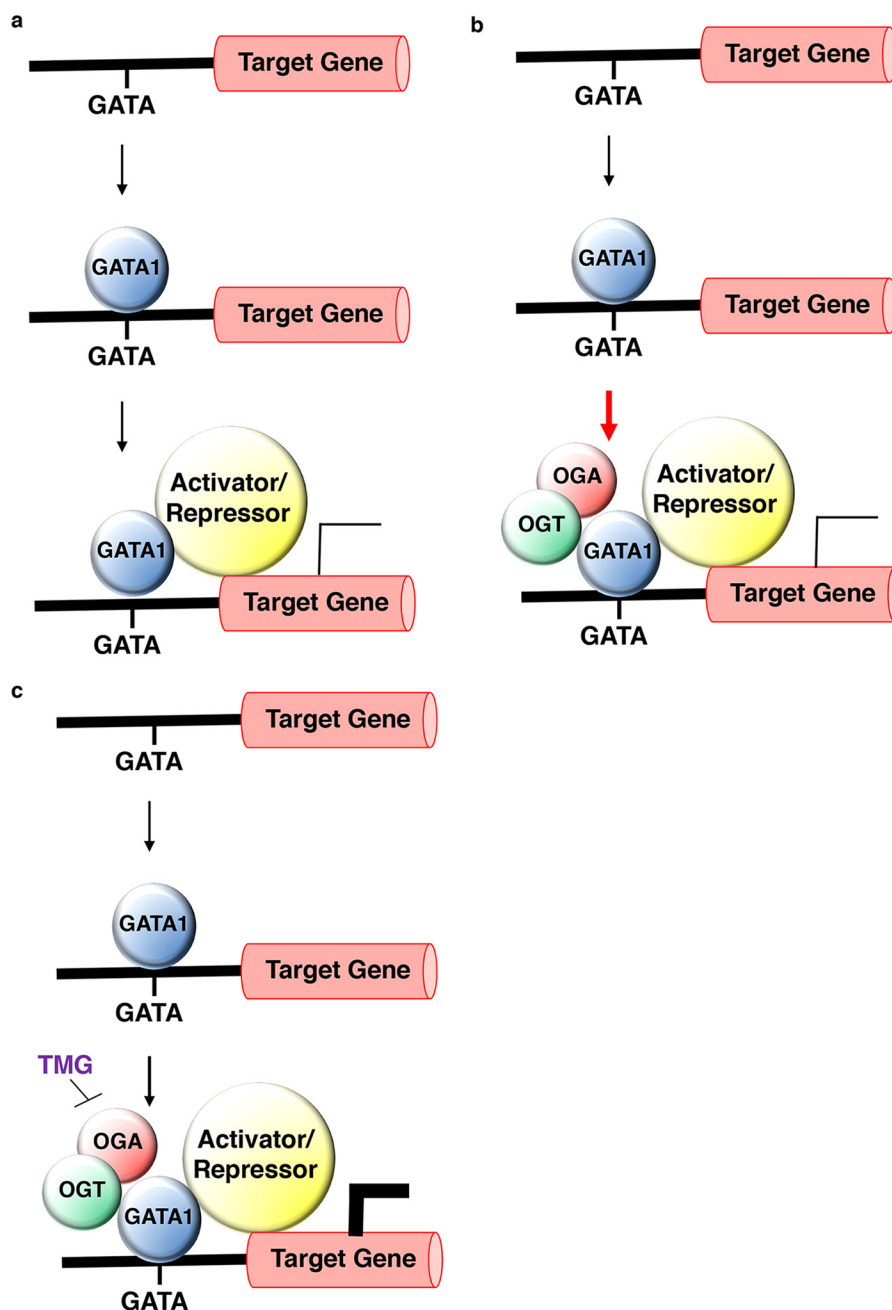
a

Target Gene
GATA

GATA1
Target Gene
GATA

Activator/ Repressor
GATA1
Target Gene
GATA

b

Target Gene
GATA

GATA1
Target Gene
GATA

OGA
Activator/ Repressor
OGT
GATA1
Target Gene
GATA

c

Target Gene
GATA

GATA1
Target Gene
GATA

TMG
OGA
Activator/ Repressor
OGT
GATA1
Target Gene
GATA